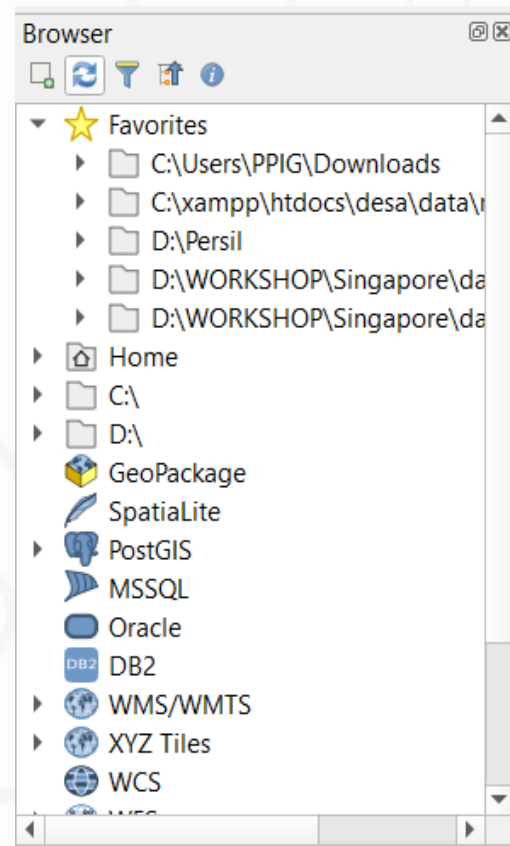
Browser

Favorites
C:\Users\PPIG\Downloads
C:\xampp\htdocs\desa\data\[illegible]
D:\Persil
D:\WORKSHOP\Singapore\da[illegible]
D:\WORKSHOP\Singapore\da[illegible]
Home
C:\
D:\
GeoPackage
SpatiaLite
PostGIS
MSSQL
Oracle
DB2 DB2
WMS/WMTS
XYZ Tiles
WCS
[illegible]